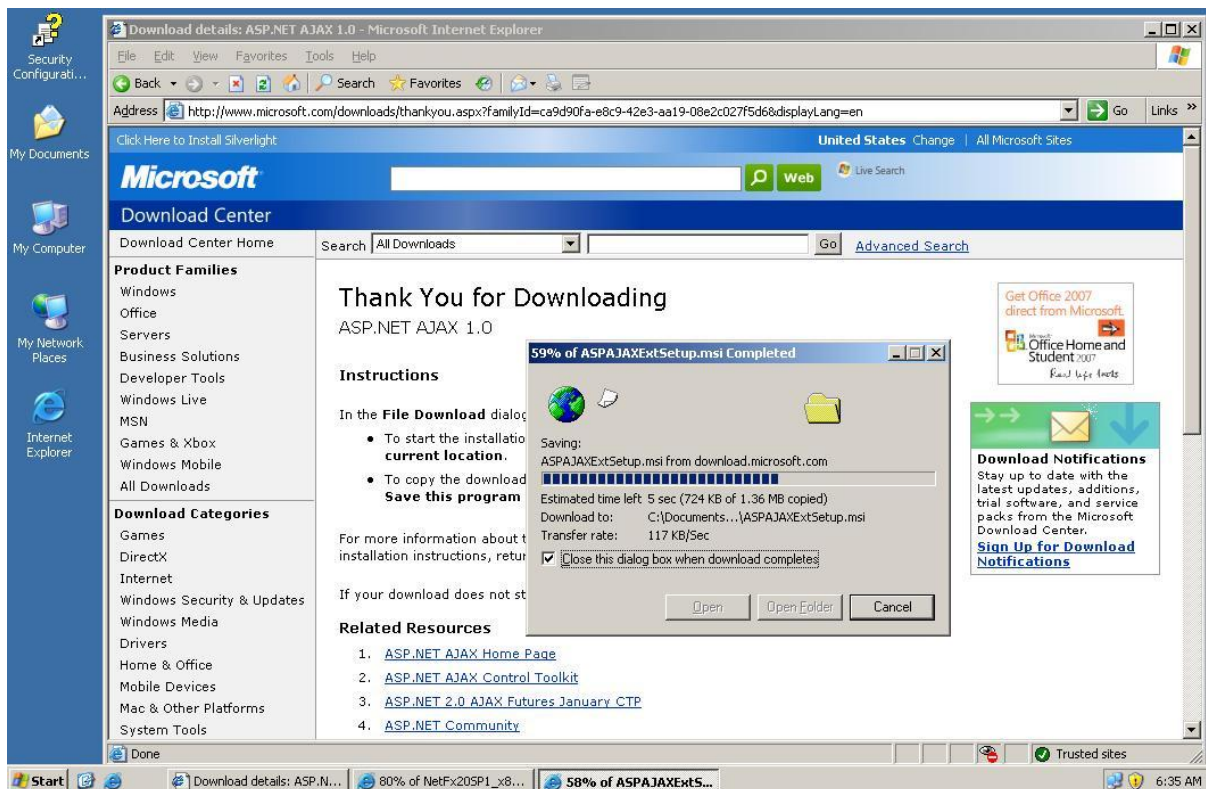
Security Configurati...

My Documents

My Computer

My Network Places

Internet Explorer

Download details: ASP.NET AJAX 1.0 - Microsoft Internet Explorer

File Edit View Favorites Tools Help

Back Search Favorites

Address http://www.microsoft.com/downloads/thankyou.aspx?familyId=ca9d90fa-e8c9-42e3-aa19-08e2c027f5d6&displayLang=en Go Links »

Click Here to Install Silverlight

United States Change | All Microsoft Sites

Microsoft

Web Live Search

Download Center

Download Center Home

Search All Downloads Go Advanced Search

Product Families
Windows
Office
Servers
Business Solutions
Developer Tools
Windows Live
MSN
Games & Xbox
Windows Mobile
All Downloads

Download Categories
Games
DirectX
Internet
Windows Security & Updates
Windows Media
Drivers
Home & Office
Mobile Devices
Mac & Other Platforms
System Tools

Thank You for Downloading

ASP.NET AJAX 1.0

Instructions

In the File Download dialog

• To start the installatio current location.

• To copy the download Save this program

For more information about t installation instructions, retur

If your download does not st

Related Resources

1. ASP.NET AJAX Home Page
2. ASP.NET AJAX Control Toolkit
3. ASP.NET 2.0 AJAX Futures January CTP
4. ASP.NET Community

59% of ASPAJAXExtSetup.msi Completed

Saving:
ASPAJAXExtSetup.msi from download.microsoft.com

Estimated time left 5 sec (724 KB of 1.36 MB copied)
Download to: C:\Documents...\ASPAJAXExtSetup.msi
Transfer rate: 117 KB/Sec

Close this dialog box when download completes

Open Open Folder Cancel

Get Office 2007 direct from Microsoft.

Office Home and Student 2007

Real life tools

Download Notifications
Stay up to date with the latest updates, additions, trial software, and service packs from the Microsoft Download Center.
Sign Up for Download Notifications

Done

Trusted sites

Start Download details: ASP.N... 80% of NetFx20SP1_x8... 58% of ASPAJAXExtS... 6:35 AM